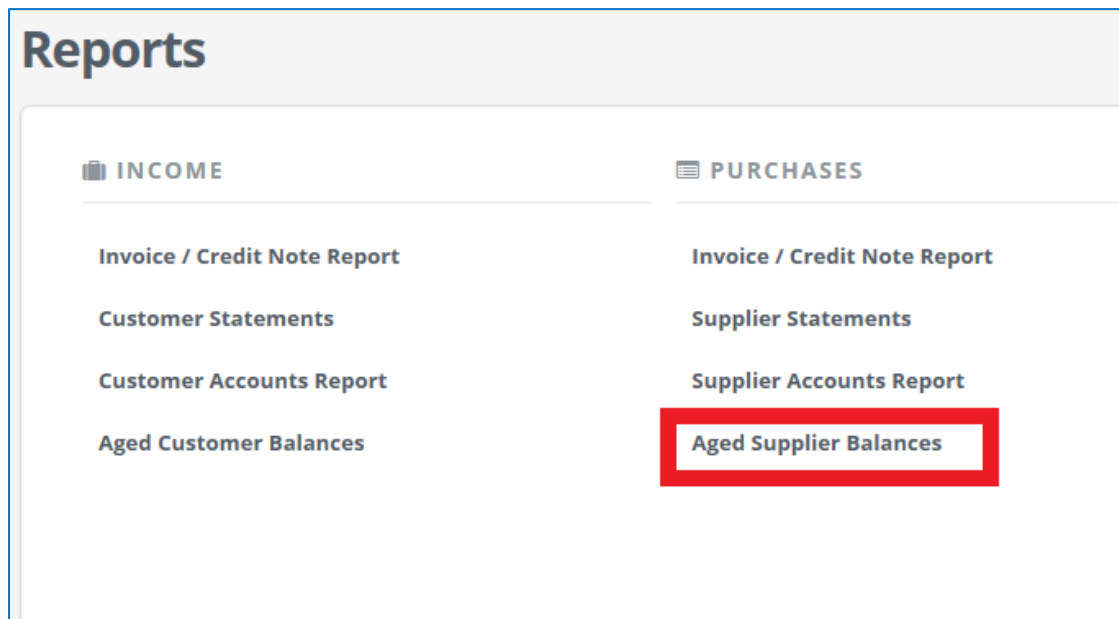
Reports

INCOME

Invoice / Credit Note Report

Customer Statements

Customer Accounts Report

Aged Customer Balances

PURCHASES

Invoice / Credit Note Report

Supplier Statements

Supplier Accounts Report

Aged Supplier Balances